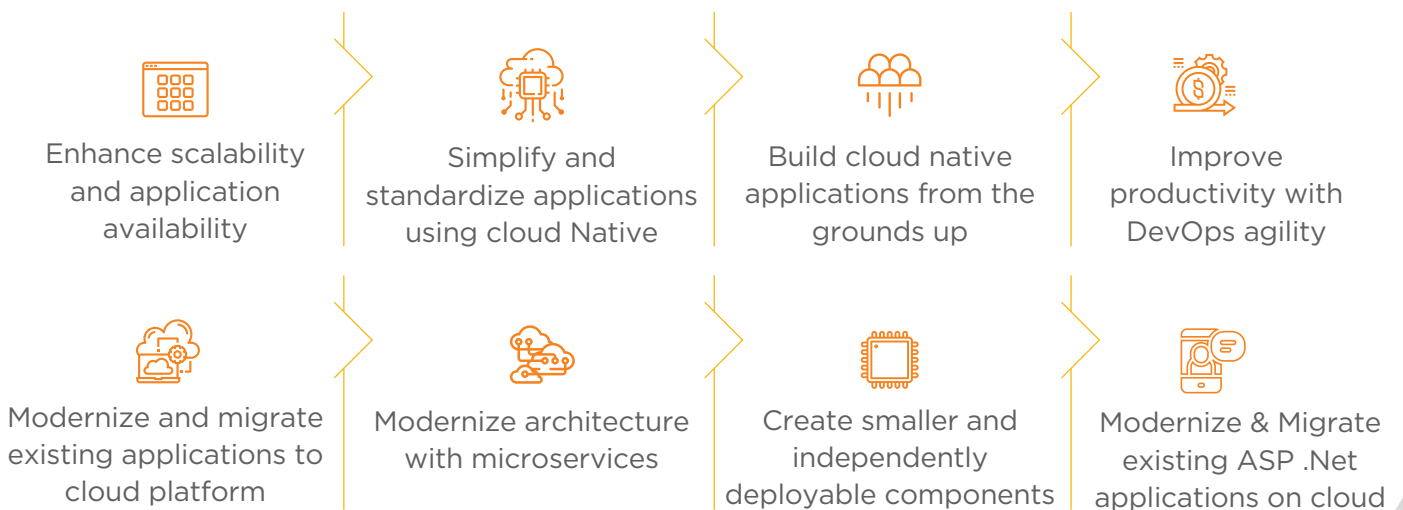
Enhance scalability and application availability

Simplify and standardize applications using cloud Native

Build cloud native applications from the grounds up

Improve productivity with DevOps agility

Modernize and migrate existing applications to cloud platform

Modernize architecture with microservices

Create smaller and independently deployable components

Modernize & Migrate existing ASP .Net applications on cloud